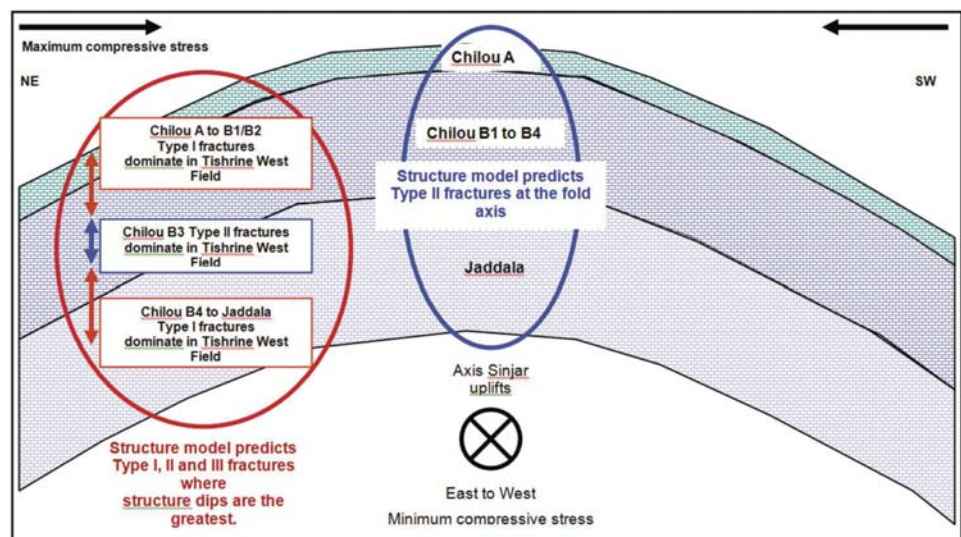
Maximum compressive stress

NE

SW

Chilou A

Chilou B1 to B4

Structure model predicts Type II fractures at the fold axis

Jaddala

Chilou A to B1/B2 Type I fractures dominate in Tishrine West Field

Chilou B3 Type II fractures dominate in Tishrine West Field

Chilou B4 to Jaddala Type I fractures dominate in Tishrine West Field

Axis Sinjar uplifts

Structure model predicts Type I, II and III fractures where structure dips are the greatest.

East to West

Minimum compressive stress